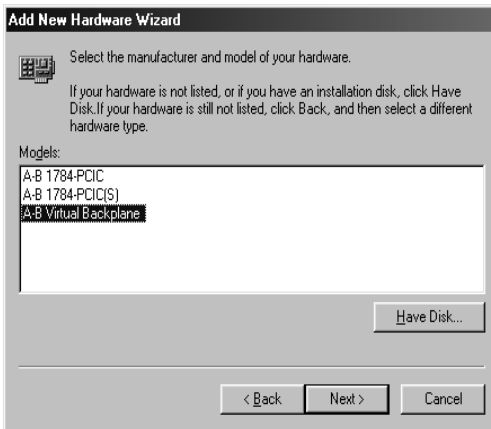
Add New Hardware Wizard

Select the manufacturer and model of your hardware.

If your hardware is not listed, or if you have an installation disk, click Have Disk.If your hardware is still not listed, click Back, and then select a different hardware type.

Models:

A-B 1784-PCIC
A-B 1784-PCIC(S)
A-B Virtual Backplane

Have Disk...

< Back

Next >

Cancel